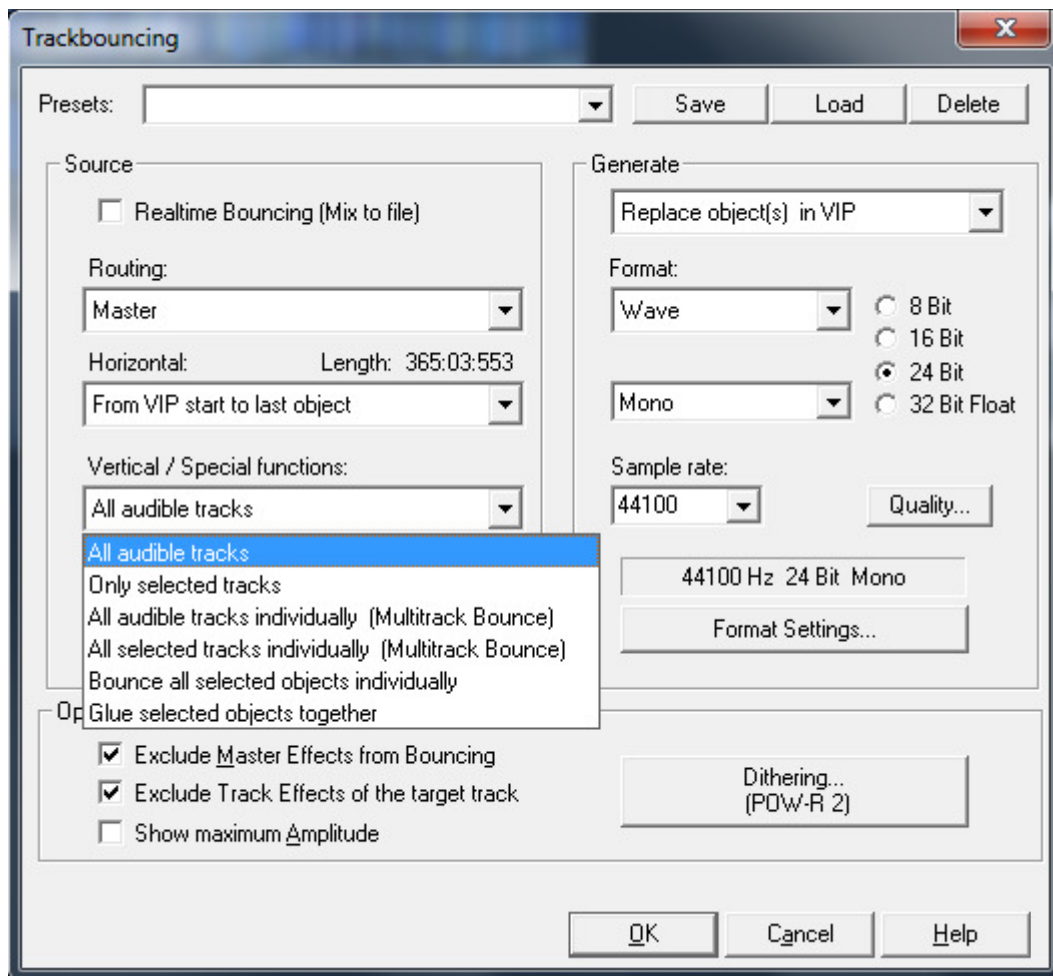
Trackbouncing

Presets:

Save

Load

Delete

Source

Realtime Bouncing (Mix to file)

Routing:

Master

Horizontal:

Length: 365:03:553

From VIP start to last object

Vertical / Special functions:

All audible tracks

All audible tracks

Only selected tracks

All audible tracks individually (Multitrack Bounce)

All selected tracks individually (Multitrack Bounce)

Bounce all selected objects individually

Glue selected objects together

Generate

Replace object(s) in VIP

Format:

Wave

8 Bit

16 Bit

24 Bit

32 Bit Float

Mono

Sample rate:

44100

Quality...

44100 Hz 24 Bit Mono

Format Settings...

Op

Exclude Master Effects from Bouncing

Exclude Track Effects of the target track

Show maximum Amplitude

Dithering...
(POW-R 2)

OK

Cancel

Help